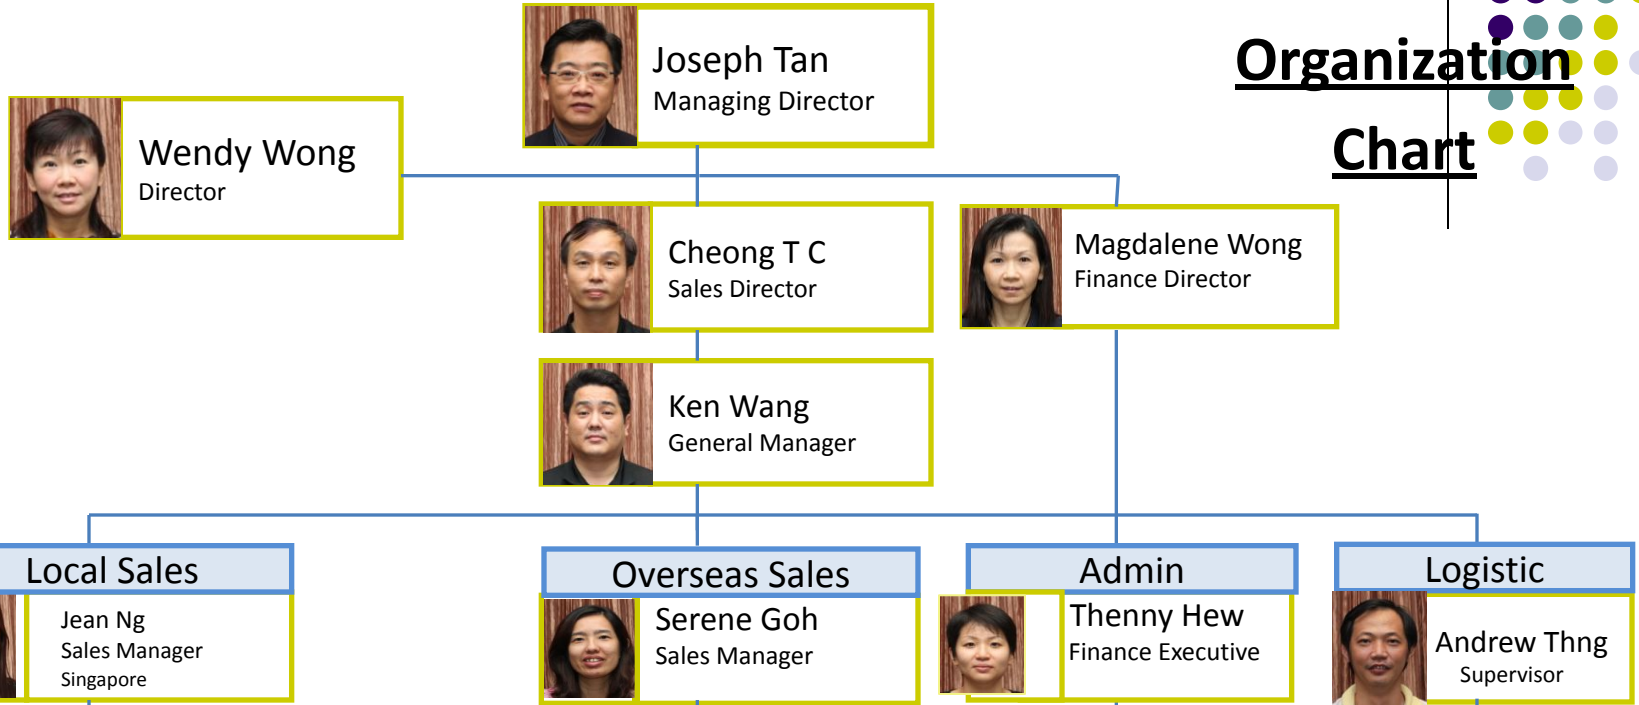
Organization Chart

Joseph Tan
Managing Director

Wendy Wong
Director

Cheong T C
Sales Director

Magdalene Wong
Finance Director

Ken Wang
General Manager

Local Sales
Jean Ng
Sales Manager
Singapore

Overseas Sales
Serene Goh
Sales Manager

Admin
Thenny Hew
Finance Executive

Logistic
Andrew Thng
Supervisor